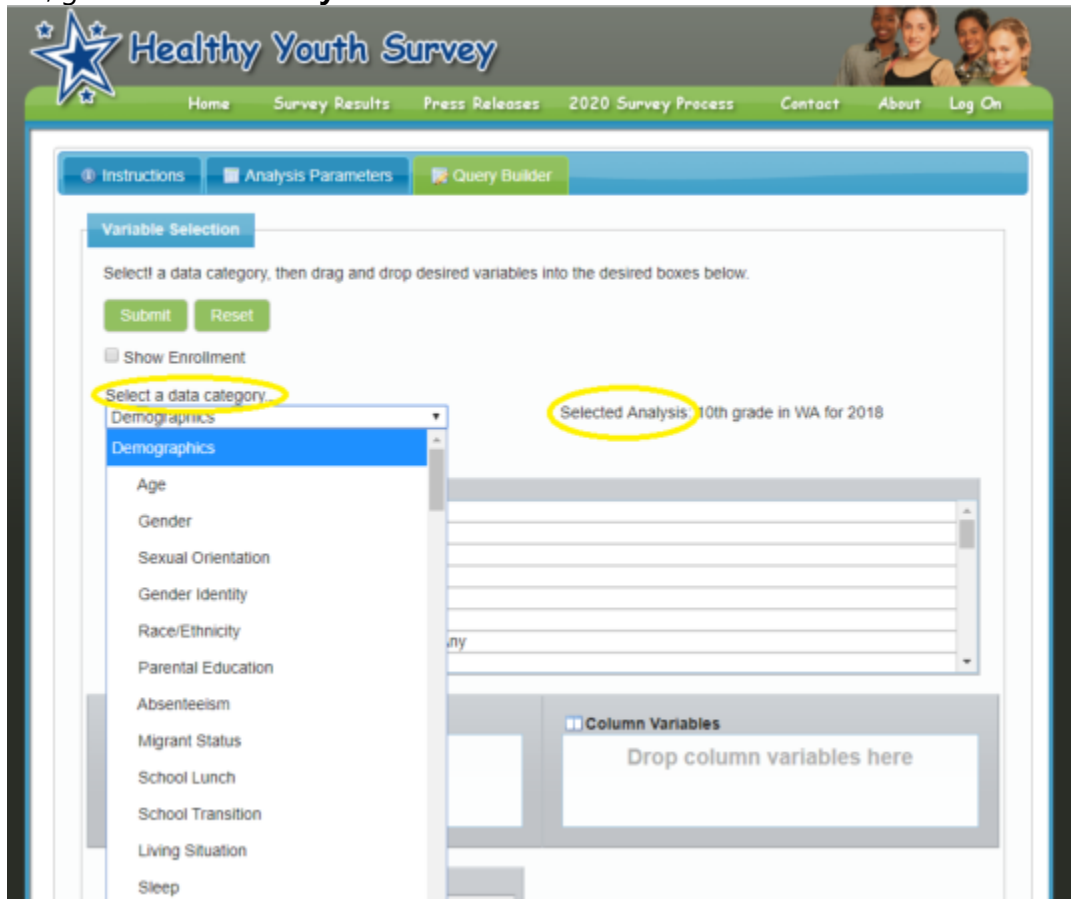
Healthy Youth Survey

Home Survey Results Press Releases 2020 Survey Process Contact About Log On

Instructions Analysis Parameters Query Builder

Variable Selection

Select! a data category, then drag and drop desired variables into the desired boxes below.

Submit Reset

Show Enrollment

Select a data category...

Demographics

Selected Analysis: 10th grade in WA for 2018

Demographics
Age
Gender
Sexual Orientation
Gender Identity
Race/Ethnicity
Parental Education
Absenteeism
Migrant Status
School Lunch
School Transition
Living Situation
Sleep

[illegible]ny

Column Variables

Drop column variables here